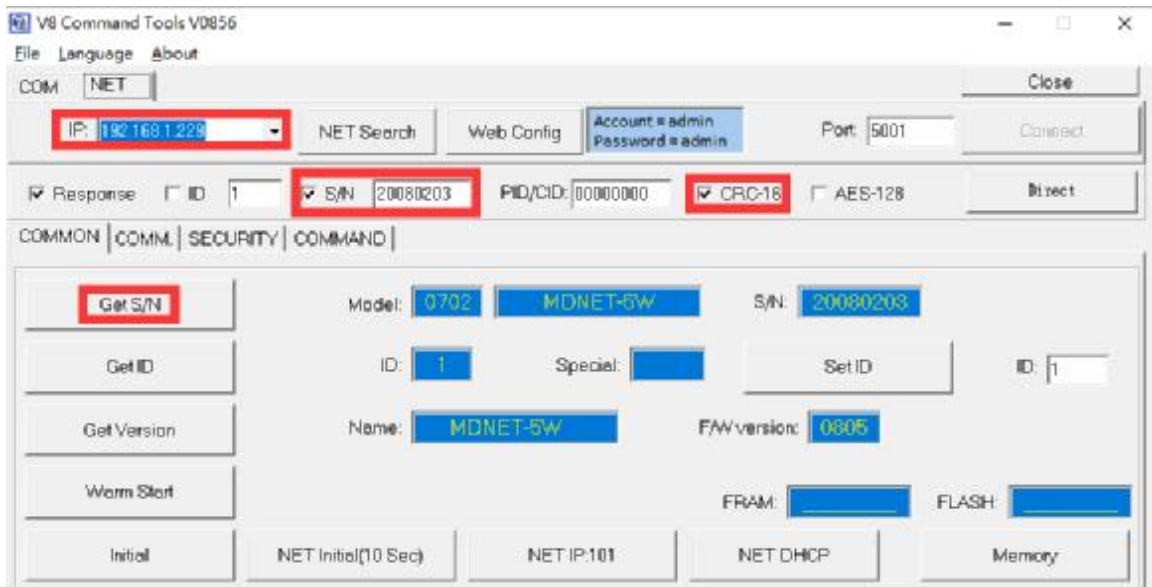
V8 Command Tools V0856

File Language About

COM NET

Close

IP: 192.168.1.229

NET Search

Web Config

Account = admin
Password = admin

Port 5001

Connect

Response ID 1 S/N 20080203 PID/CID: 00000000 CRC-16 AES-128

Direct

COMMON COMM. SECURITY COMMAND

Get S/N

Model: 0702 MDNET-5W

S/N: 20080203

Get ID

ID: 1

Special:

Set ID

ID: 1

Get Version

Name: MDNET-5W

F/W version: 0805

Warm Start

FRAM:

FLASH:

Initial

NET Initial(10 Sec)

NET IP:101

NET DHCP

Memory